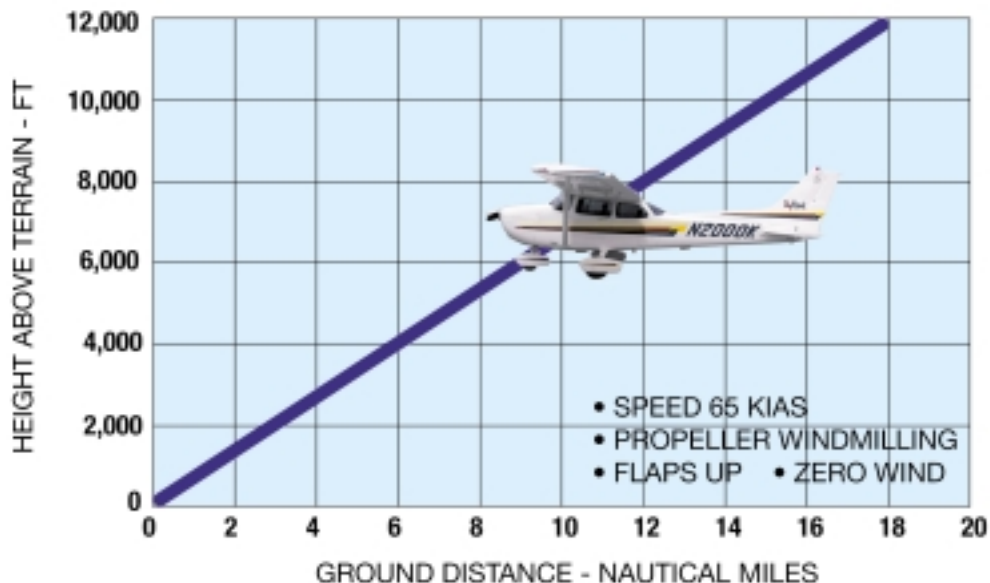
12,000
10,000
8,000
6,000
4,000
2,000
0

HEIGHT ABOVE TERRAIN - FT

N2000K

• SPEED 65 KIAS
• PROPELLER WINDMILLING
• FLAPS UP • ZERO WIND

0 2 4 6 8 10 12 14 16 18 20

GROUND DISTANCE - NAUTICAL MILES